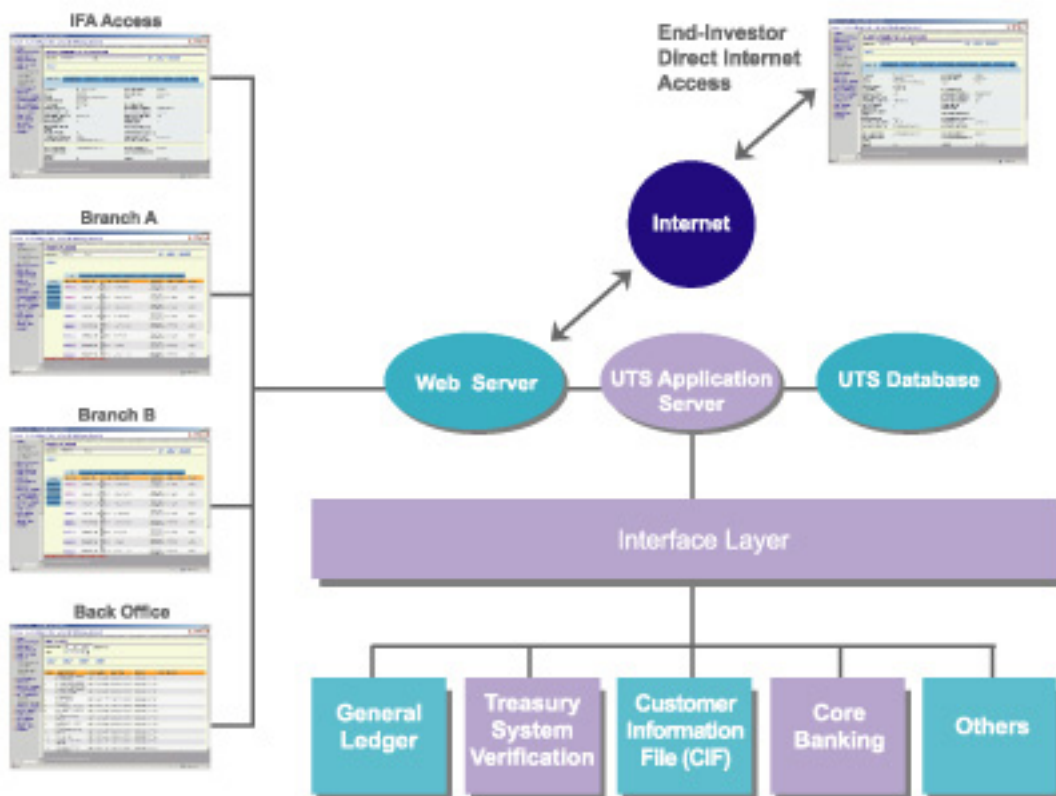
IFA Access

Branch A

Branch B

Back Office

End-Investor Direct Internet Access

Internet

Web Server

UTS Application Server

UTS Database

Interface Layer

General Ledger

Treasury System Verification

Customer Information File (CIF)

Core Banking

Others